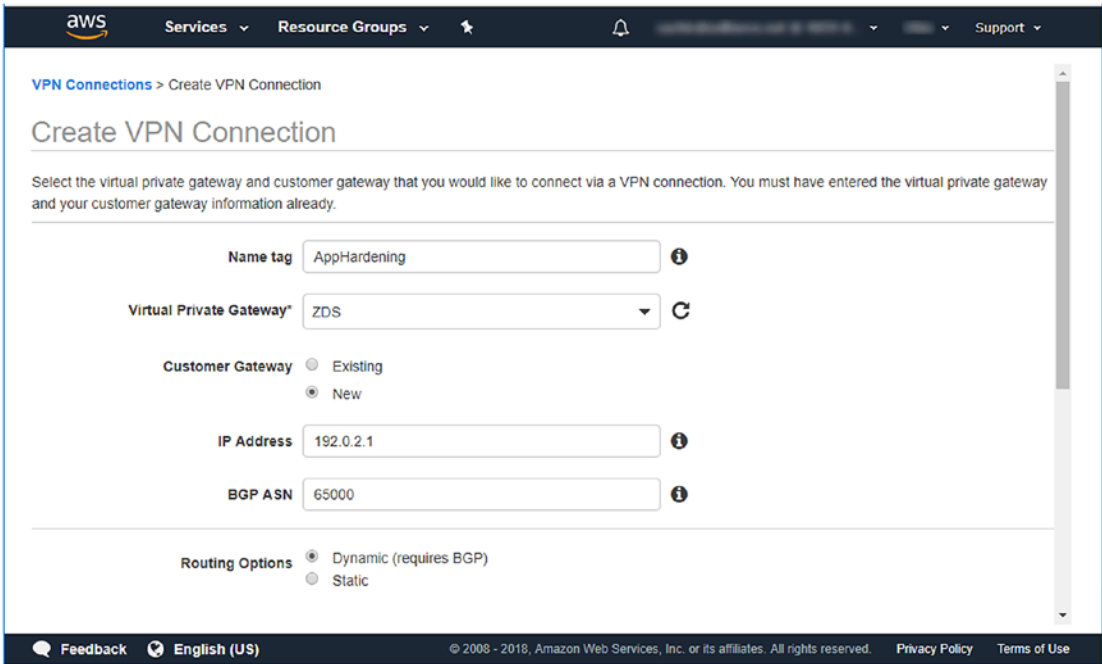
aws Services Resource Groups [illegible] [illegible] Support

VPN Connections > Create VPN Connection

Create VPN Connection

Select the virtual private gateway and customer gateway that you would like to connect via a VPN connection. You must have entered the virtual private gateway and your customer gateway information already.

Name tag AppHardening

Virtual Private Gateway* ZDS

Customer Gateway Existing New

IP Address 192.0.2.1

BGP ASN 65000

Routing Options Dynamic (requires BGP) Static

Feedback English (US) © 2008 - 2018, Amazon Web Services, Inc. or its affiliates. All rights reserved. Privacy Policy Terms of Use